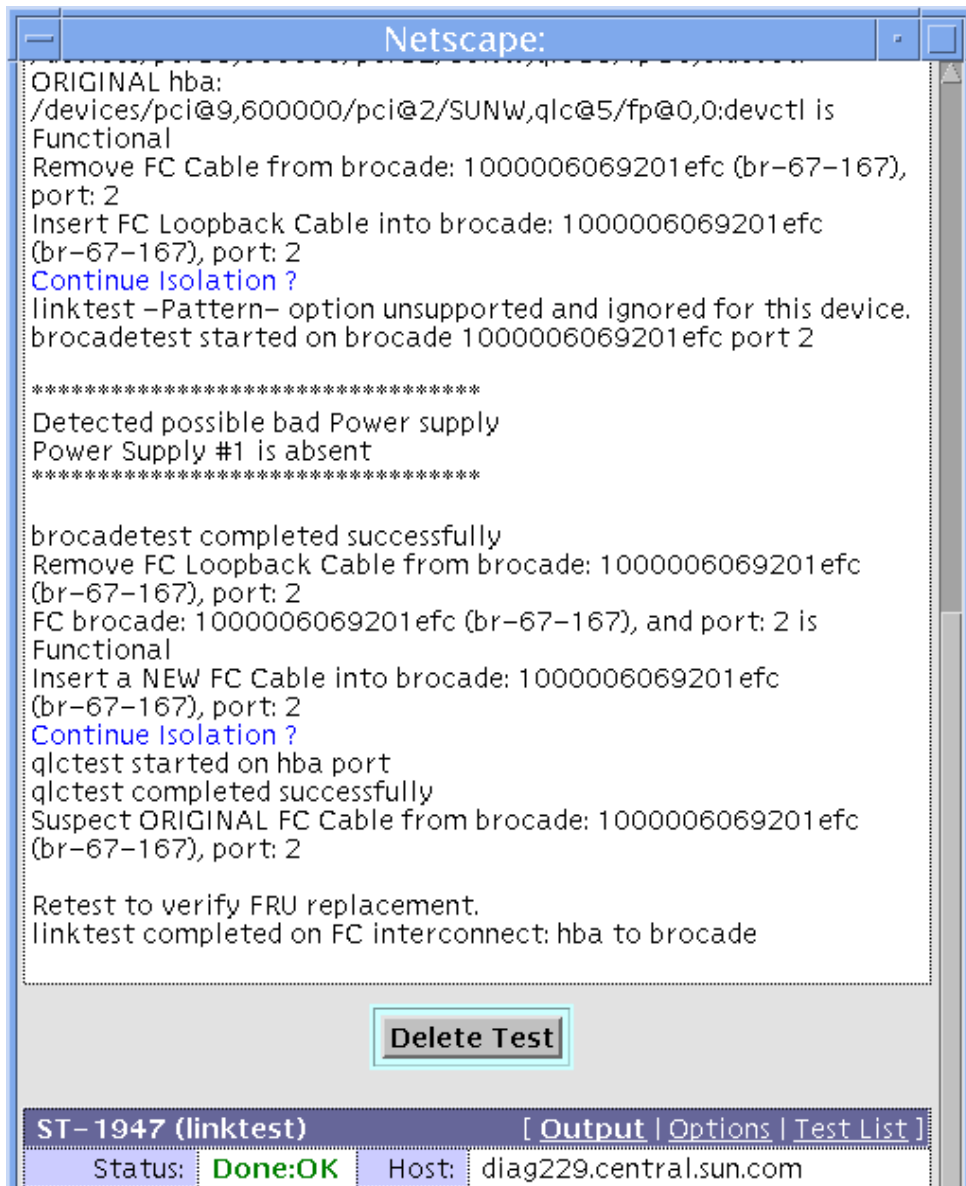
Netscape:

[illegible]
ORIGINAL hba:
/devices/pci@9,600000/pci@2/SUNW,qlc@5/fp@0,0:devctl is Functional
Remove FC Cable from brocade: 1000006069201efc (br-67-167), port: 2
Insert FC Loopback Cable into brocade: 1000006069201efc (br-67-167), port: 2
Continue Isolation ?
linktest -Pattern- option unsupported and ignored for this device.
brocadetest started on brocade 1000006069201efc port 2

*********************************
Detected possible bad Power supply
Power Supply #1 is absent
*********************************

brocadetest completed successfully
Remove FC Loopback Cable from brocade: 1000006069201efc (br-67-167), port: 2
FC brocade: 1000006069201efc (br-67-167), and port: 2 is Functional
Insert a NEW FC Cable into brocade: 1000006069201efc (br-67-167), port: 2
Continue Isolation ?
qlctest started on hba port
qlctest completed successfully
Suspect ORIGINAL FC Cable from brocade: 1000006069201efc (br-67-167), port: 2

Retest to verify FRU replacement.
linktest completed on FC interconnect: hba to brocade

Delete Test

ST-1947 (linktest) [ Output | Options | Test List ]

| Status: | Done:OK | Host: | diag229.central.sun.com |
|---|---|---|---|